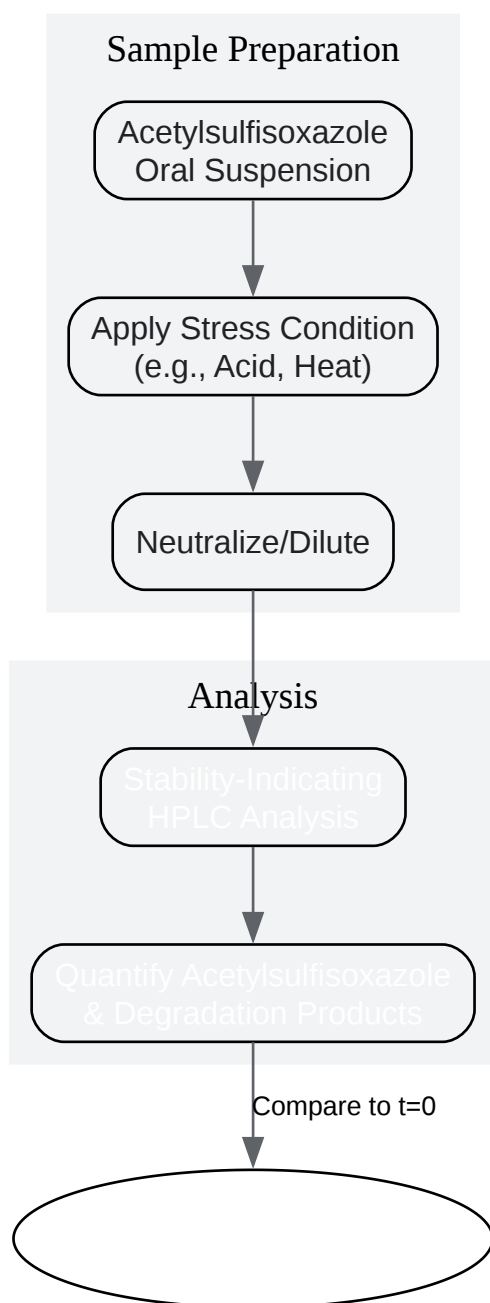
Sample Preparation

Acetylsulfisoxazole Oral Suspension

Apply Stress Condition (e.g., Acid, Heat)

Neutralize/Dilute

Analysis

Stability-Indicating HPLC Analysis

Quantify Acetylsulfisoxazole & Degradation Products

Compare to t=0